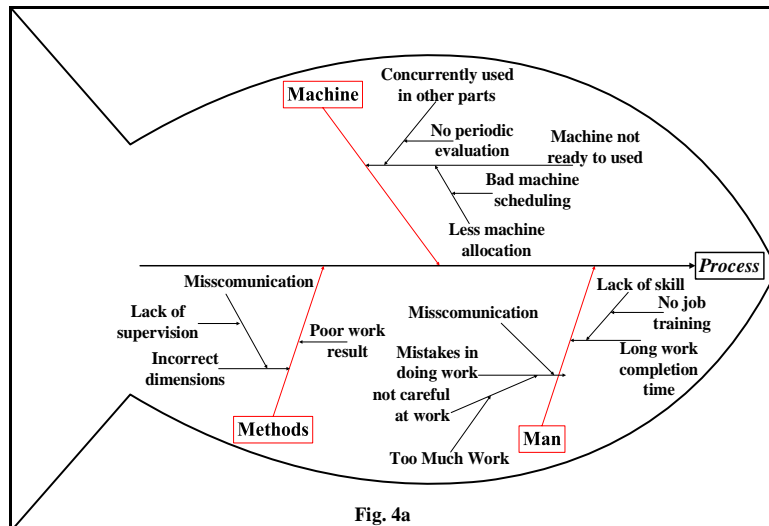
Machine

Concurrently used in other parts

No periodic evaluation

Machine not ready to used

Bad machine scheduling

Less machine allocation

Process

Misscomunication

Lack of supervision

Incorrect dimensions

Poor work result

Methods

Lack of skill

No job training

Long work completion time

Misscomunication

Mistakes in doing work

not careful at work

Too Much Work

Man

Fig. 4a